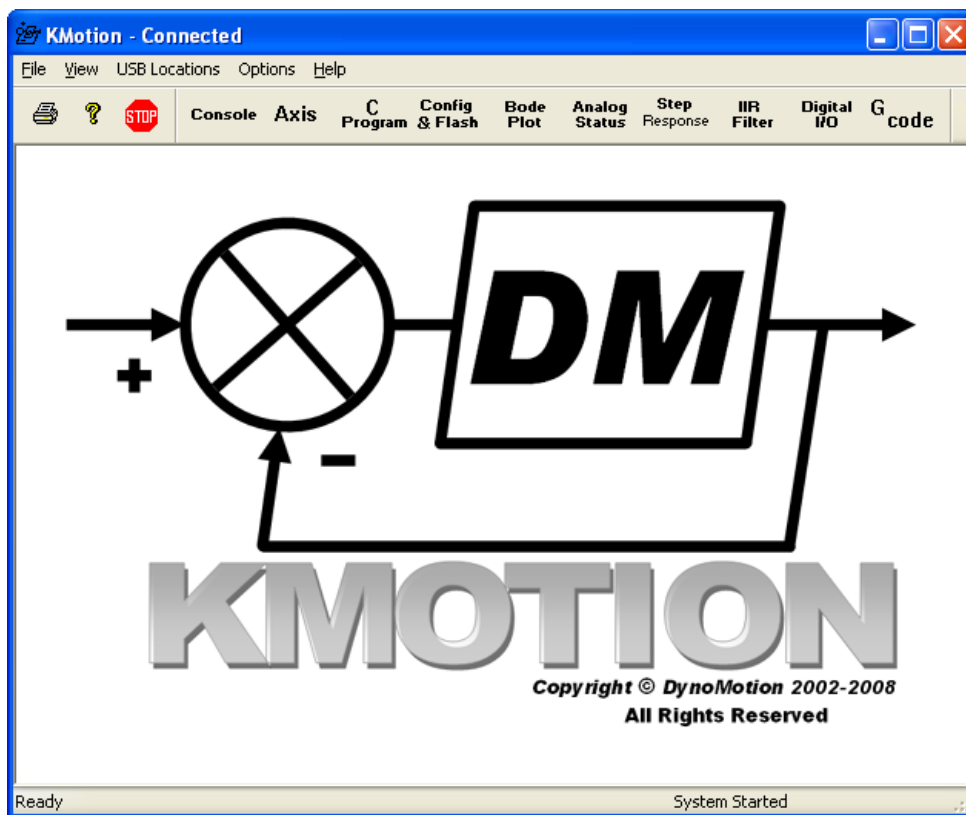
KMotion - Connected

File View USB Locations Options Help

STOP Console Axis C Program Config & Flash Bode Plot Analog Status Step Response IIR Filter Digital I/O G code

+

-

DM

KMOTION

Copyright © DynoMotion 2002-2008
All Rights Reserved

Ready System Started